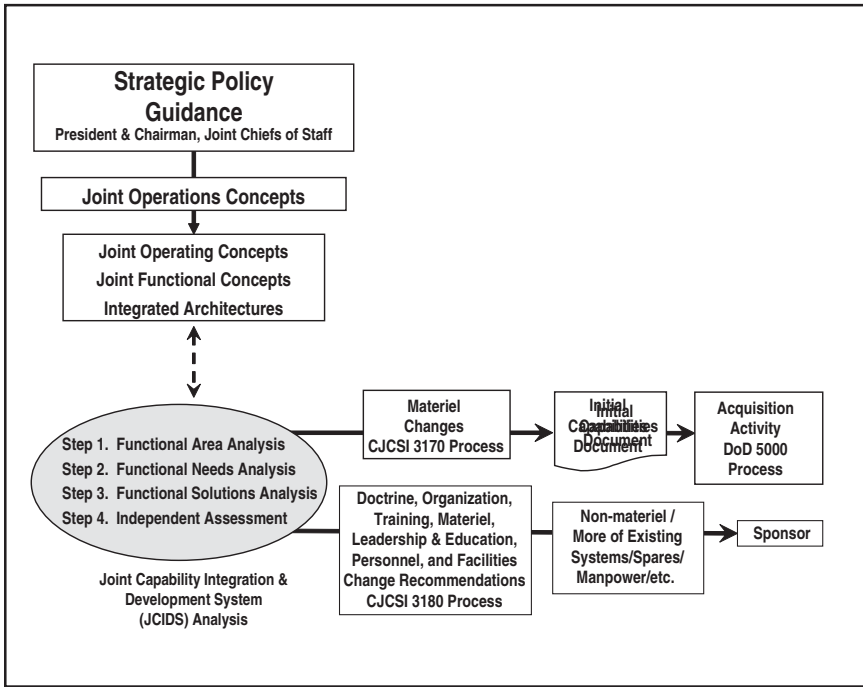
Strategic Policy Guidance
President & Chairman, Joint Chiefs of Staff

Joint Operations Concepts

Joint Operating Concepts
Joint Functional Concepts
Integrated Architectures

Step 1. Functional Area Analysis
Step 2. Functional Needs Analysis
Step 3. Functional Solutions Analysis
Step 4. Independent Assessment

Joint Capability Integration & Development System (JCIDS) Analysis

Materiel Changes
CJCSI 3170 Process

Initial Capabilities Document

Acquisition Activity
DoD 5000 Process

Doctrine, Organization, Training, Materiel, Leadership & Education, Personnel, and Facilities Change Recommendations
CJCSI 3180 Process

Non-materiel / More of Existing Systems/Spares/ Manpower/etc.

Sponsor